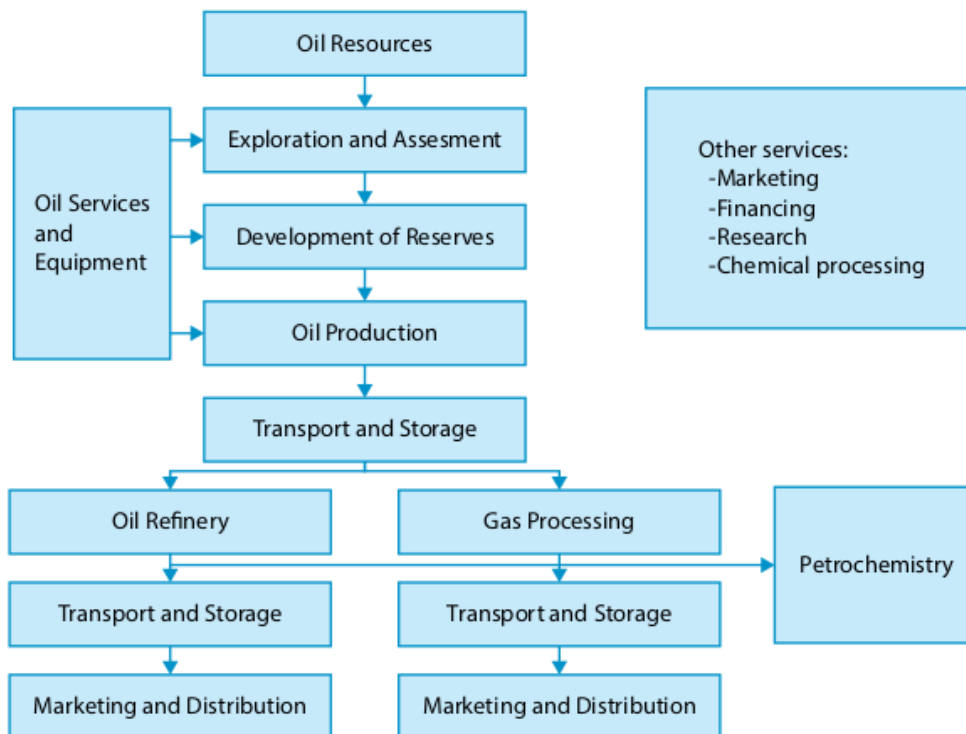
Oil Resources

Oil Services and Equipment

Exploration and Assesment

Development of Reserves

Oil Production

Other services:
-Marketing
-Financing
-Research
-Chemical processing

Transport and Storage

Oil Refinery

Gas Processing

Petrochemistry

Transport and Storage

Transport and Storage

Marketing and Distribution

Marketing and Distribution